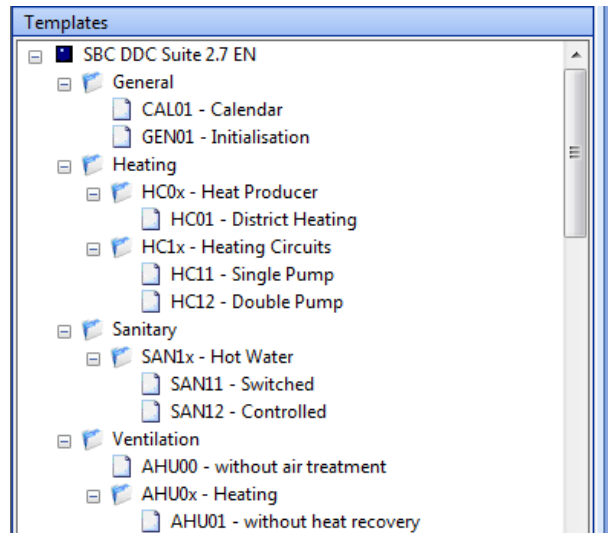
Templates

SBC DDC Suite 2.7 EN
General
CAL01 - Calendar
GEN01 - Initialisation
Heating
HC0x - Heat Producer
HC01 - District Heating
HC1x - Heating Circuits
HC11 - Single Pump
HC12 - Double Pump
Sanitary
SAN1x - Hot Water
SAN11 - Switched
SAN12 - Controlled
Ventilation
AHU00 - without air treatment
AHU0x - Heating
AHU01 - without heat recovery